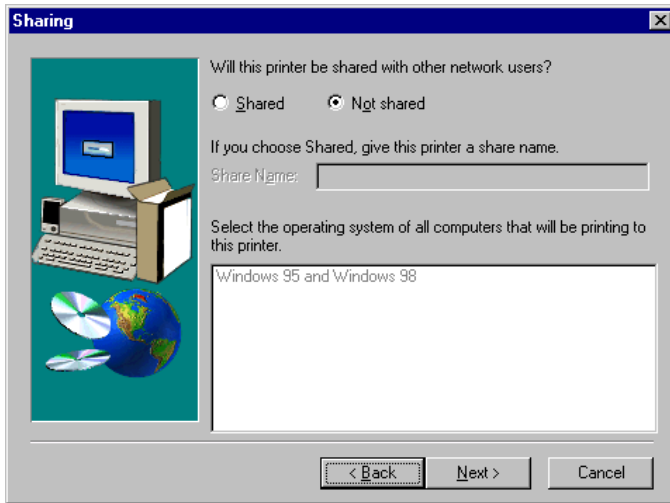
Sharing

Will this printer be shared with other network users?

Shared

Not shared

If you choose Shared, give this printer a share name.

Share Name:

Select the operating system of all computers that will be printing to this printer.

Windows 95 and Windows 98

< Back

Next >

Cancel